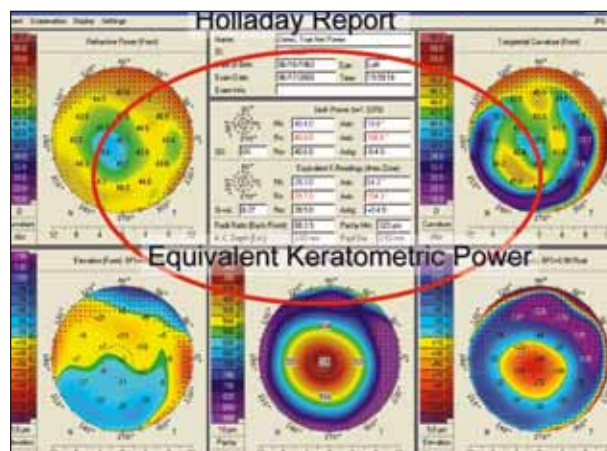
Holladay Report

Refractive Power (Front)

Tangential Curvature (Front)

Name:
ID:
Date of Birth: 06/10/1963
Exam Date: 06/17/2003
Eye: Left
Time:

Sim K Power

Equivalent K Readings

Equivalent Keratometric Power

Elevation (Front)